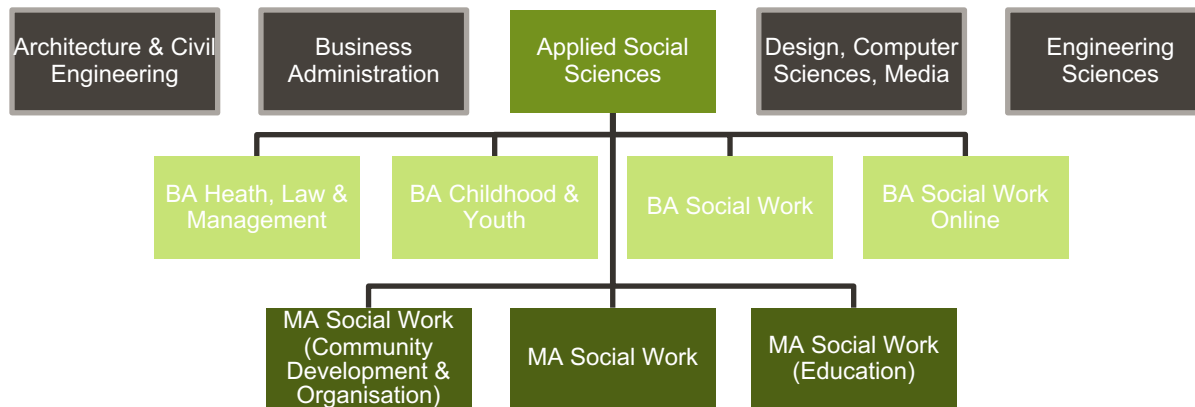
Architecture & Civil Engineering

Business Administration

Applied Social Sciences

Design, Computer Sciences, Media

Engineering Sciences

BA Heath, Law & Management

BA Childhood & Youth

BA Social Work

BA Social Work Online

MA Social Work (Community Development & Organisation)

MA Social Work

MA Social Work (Education)